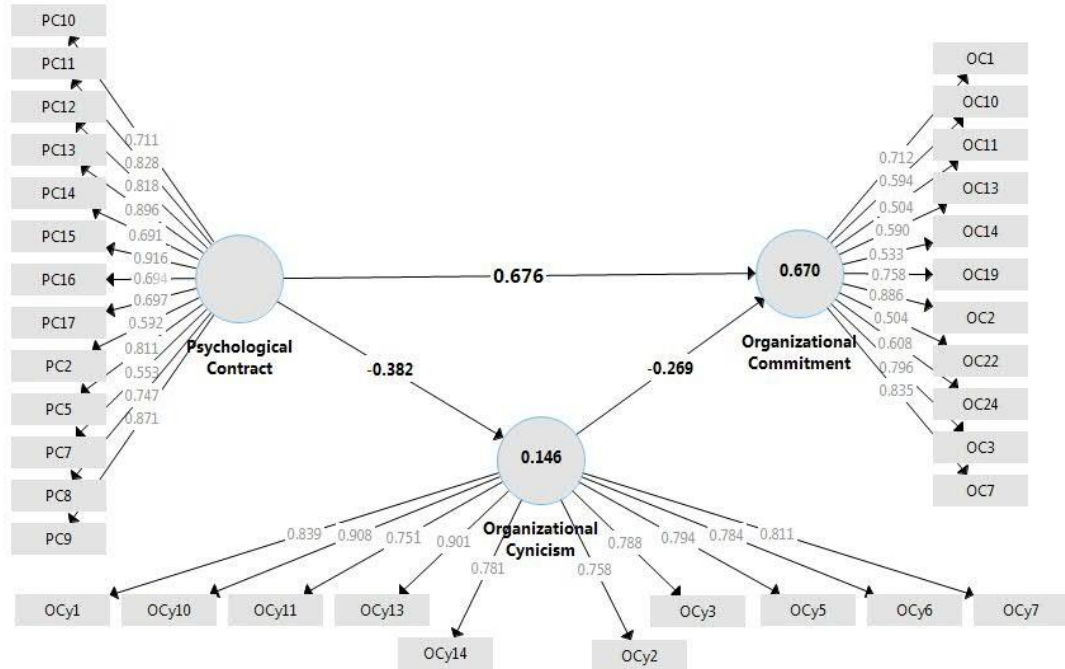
PC10
PC11
PC12
PC13
PC14
PC15
PC16
PC17
PC2
PC5
PC7
PC8
PC9

0.711
0.828
0.818
0.896
0.691
0.916
0.694
0.697
0.592
0.811
0.553
0.747
0.871

Psychological Contract

0.676

-0.382

-0.269

0.670
Organizational Commitment

0.712
0.594
0.504
0.590
0.533
0.758
0.886
0.504
0.608
0.796
0.835

OC1
OC10
OC11
OC13
OC14
OC19
OC2
OC22
OC24
OC3
OC7

0.146
Organizational Cynicism

0.839
0.908
0.751
0.901
0.781
0.758
0.788
0.794
0.784
0.811

OCy1
OCy10
OCy11
OCy13
OCy14
OCy2
OCy3
OCy5
OCy6
OCy7